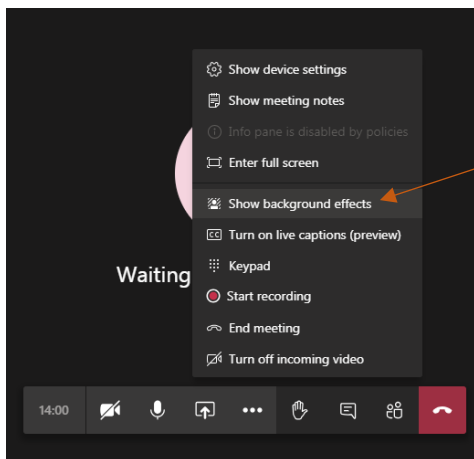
Show device settings
Show meeting notes
Info pane is disabled by policies
Enter full screen
Show background effects
Turn on live captions (preview)
Keypad
Start recording
End meeting
Turn off incoming video

Waiting

14:00